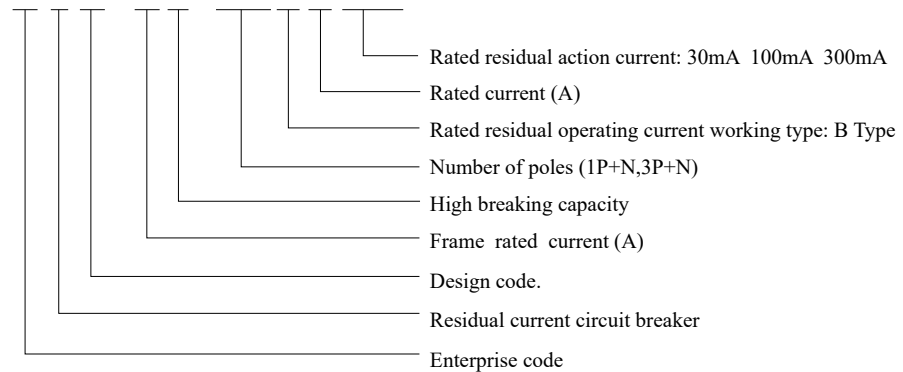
Rated residual action current: 30mA 100mA 300mA

Rated current (A)

Rated residual operating current working type: B Type

Number of poles (1P+N,3P+N)

High breaking capacity

Frame rated current (A)

Design code.

Residual current circuit breaker

Enterprise code